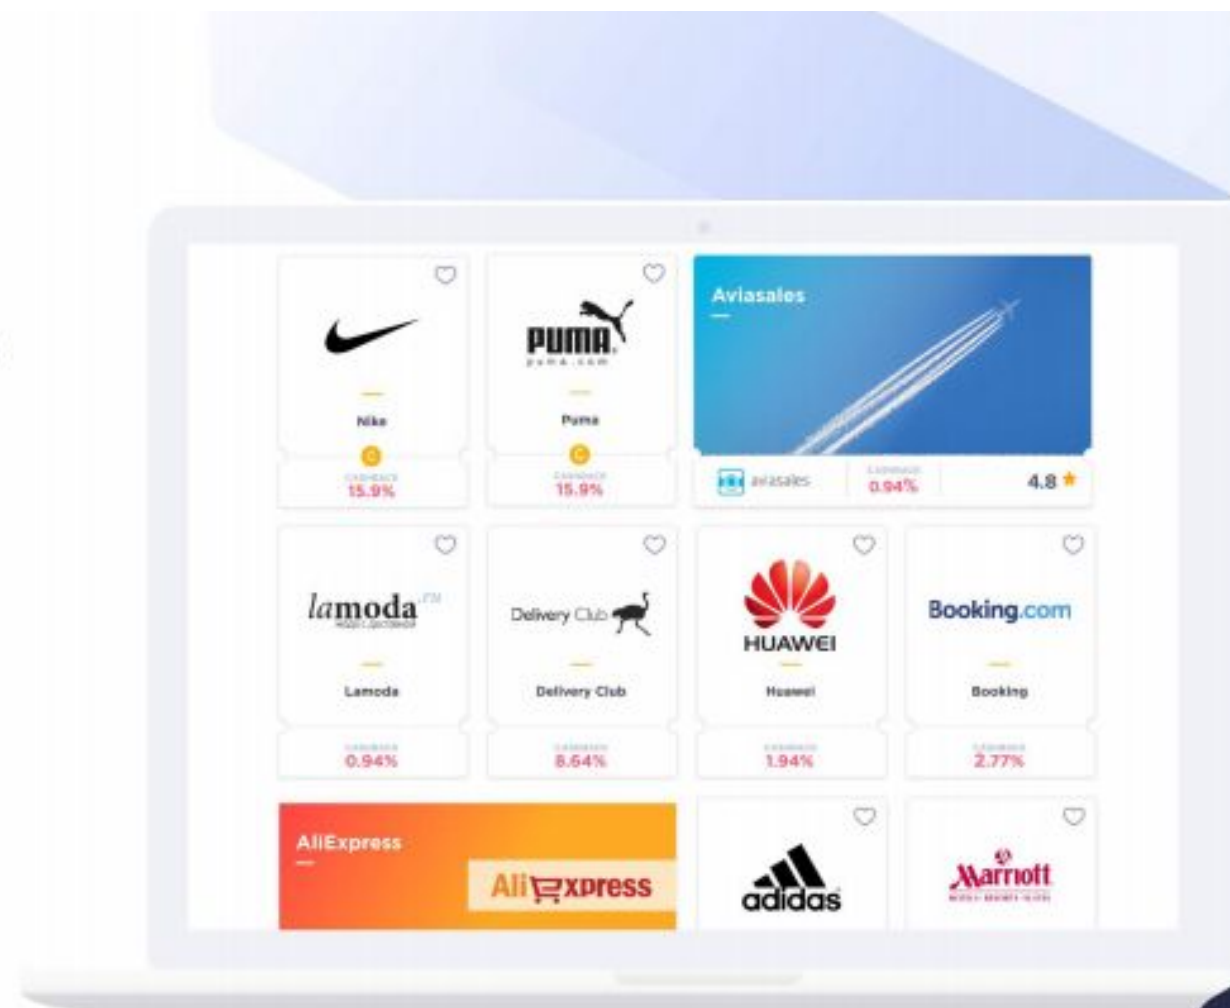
PUMA
puma.com

Nike
CASHBACK
15.9%

Puma
CASHBACK
15.9%

Aviasales
aviasales
CASHBACK
0.94%
4.8 ★

lamoda.ru
Lamoda
CASHBACK
0.94%

Delivery Club
Delivery Club
CASHBACK
8.64%

HUAWEI
Huawei
CASHBACK
1.94%

Booking.com
Booking
CASHBACK
2.77%

AliExpress
AliExpress

adidas

Marriott